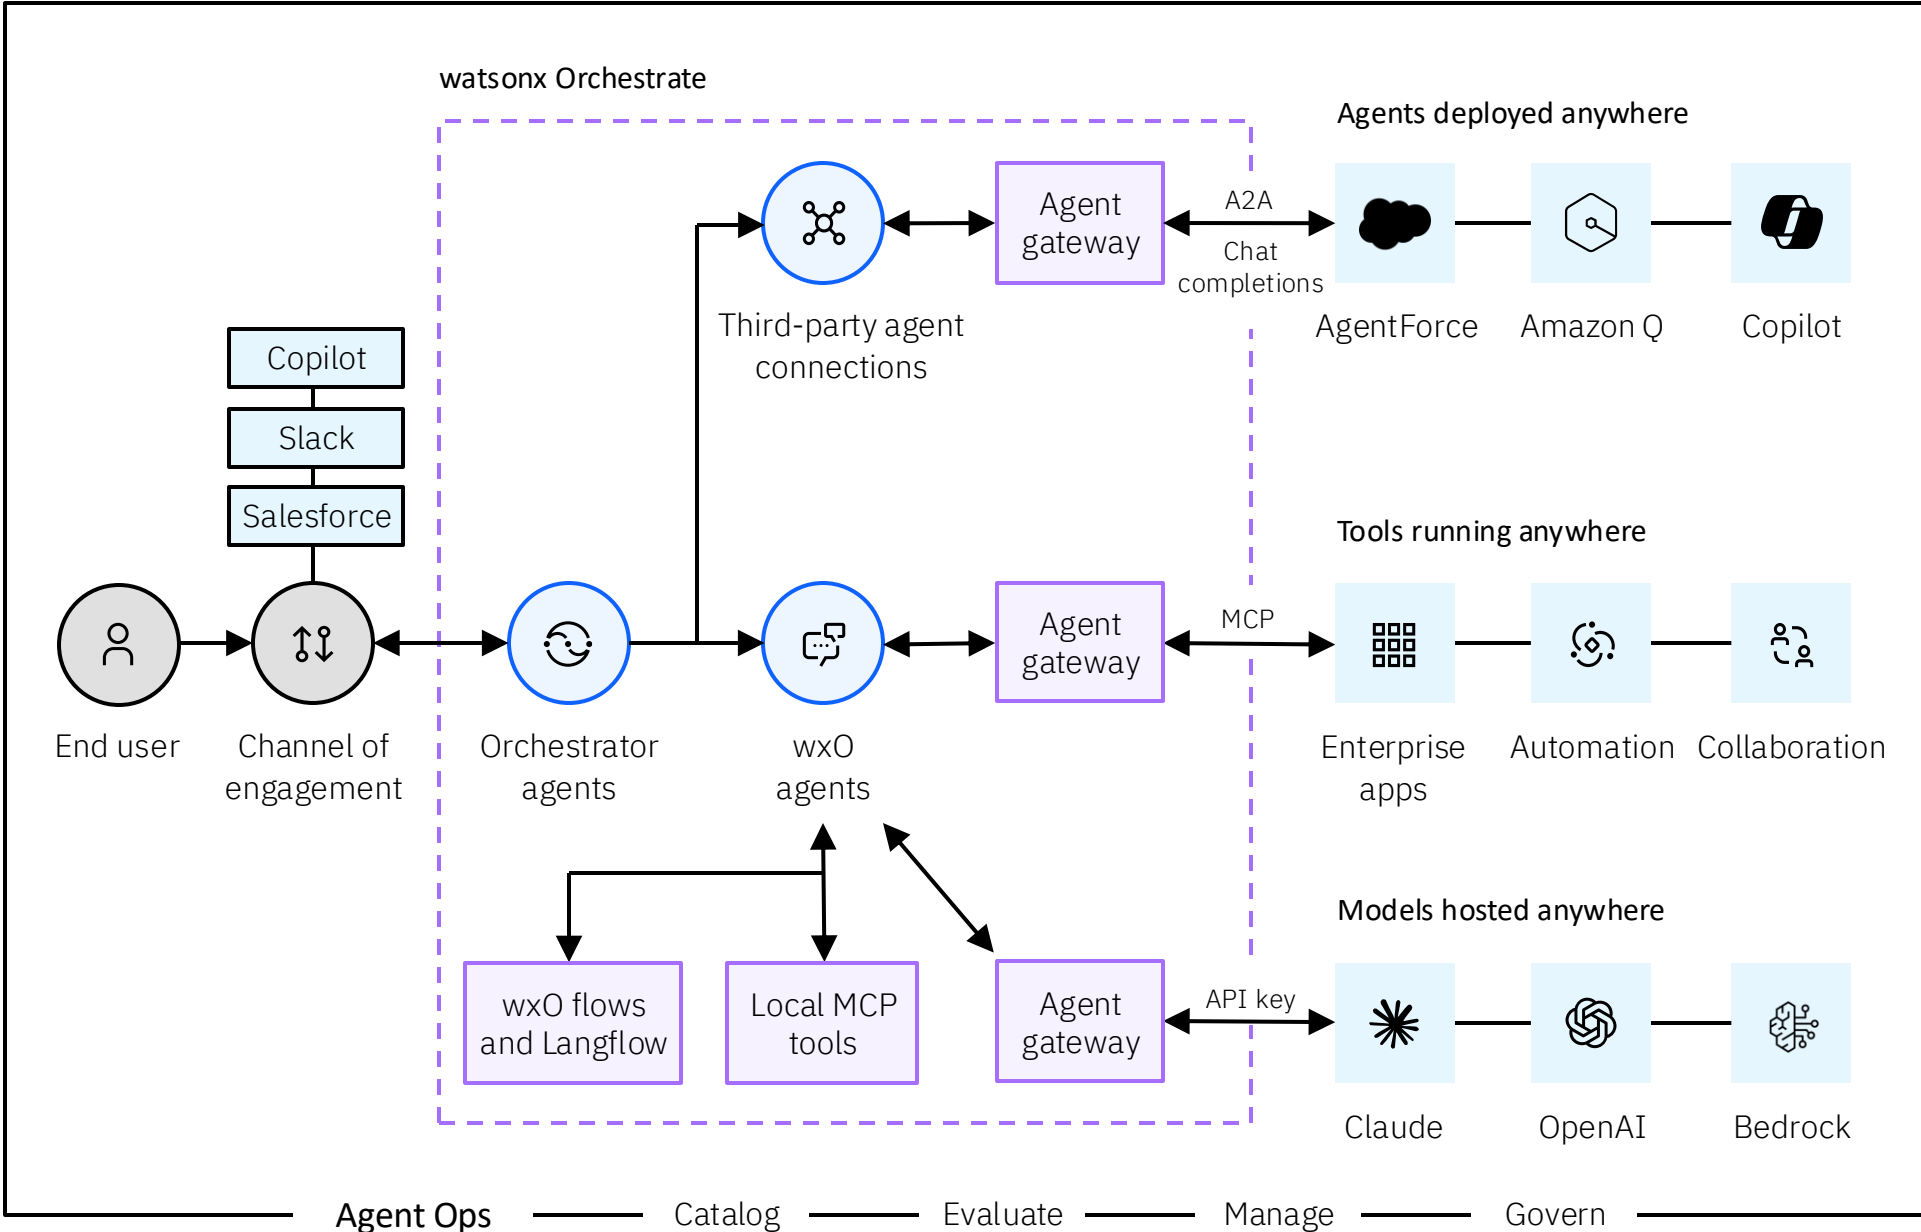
watsonx Orchestrate

Agents deployed anywhere

Agent gateway

A2A

Chat completions

AgentForce

Amazon Q

Copilot

Third-party agent connections

Copilot

Slack

Salesforce

Tools running anywhere

Agent gateway

MCP

End user

Channel of engagement

Orchestrator agents

wxO agents

Enterprise apps

Automation

Collaboration

Models hosted anywhere

wxO flows and Langflow

Local MCP tools

Agent gateway

API key

Claude

OpenAI

Bedrock

Agent Ops

Catalog

Evaluate

Manage

Govern